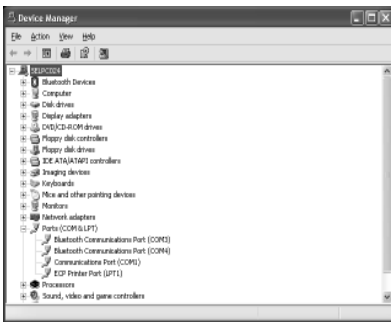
Device Manager

File Action View Help

SELPC024
Bluetooth Devices
Computer
Disk drives
Display adapters
DVD/CD-ROM drives
Floppy disk controllers
Floppy disk drives
IDE ATA/ATAPI controllers
Imaging devices
Keyboards
Mice and other pointing devices
Monitors
Network adapters
Ports (COM & LPT)
Bluetooth Communications Port (COM3)
Bluetooth Communications Port (COM4)
Communications Port (COM1)
ECP Printer Port (LPT1)
Processors
Sound, video and game controllers